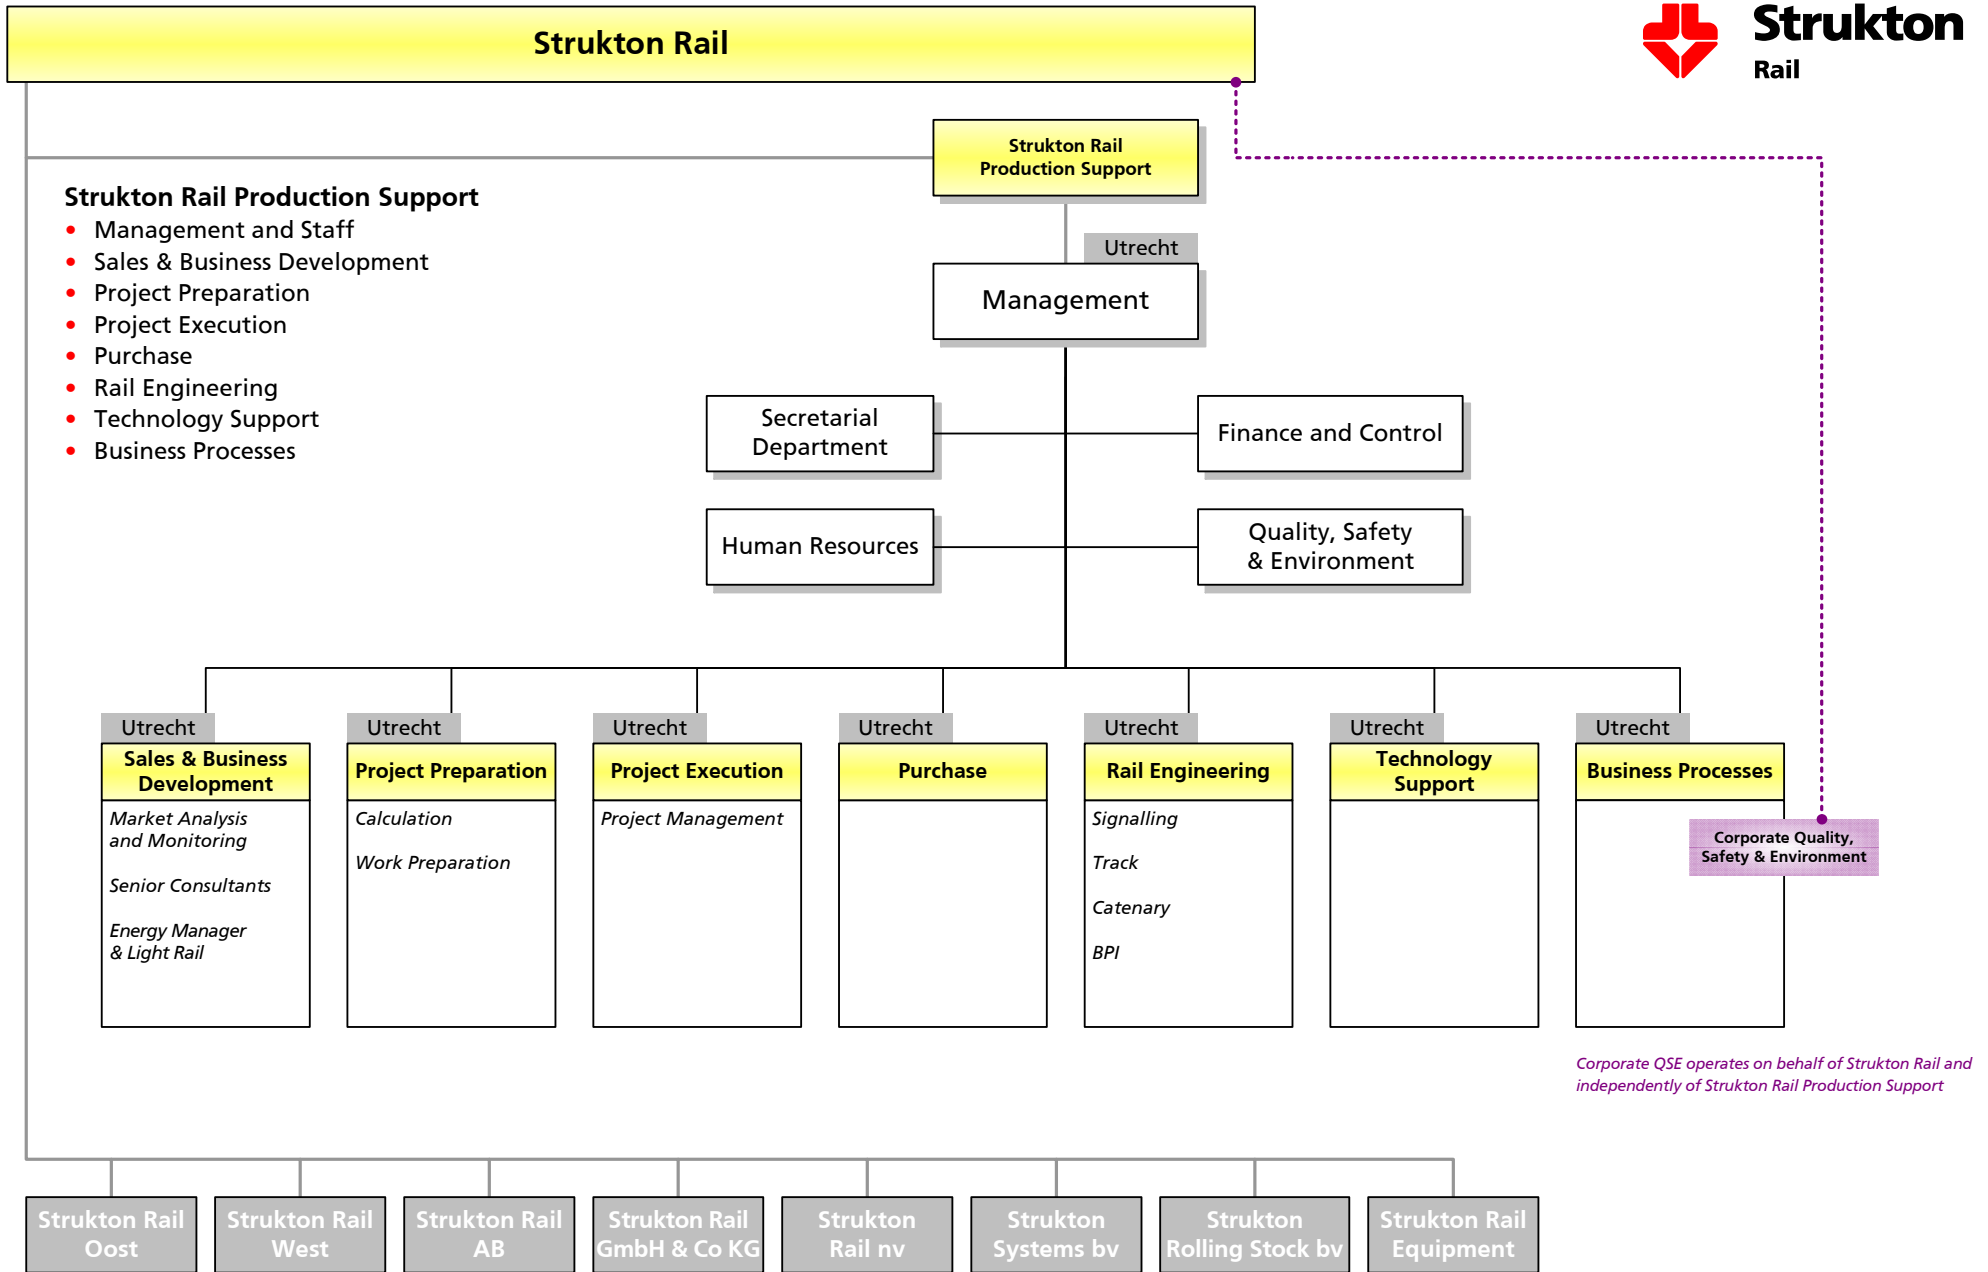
Strukton Rail

Strukton
Rail

Strukton Rail Production Support

Strukton Rail Production Support
- Management and Staff
- Sales & Business Development
- Project Preparation
- Project Execution
- Purchase
- Rail Engineering
- Technology Support
- Business Processes

Utrecht
Management

Secretarial Department

Finance and Control

Human Resources

Quality, Safety & Environment

Utrecht
Sales & Business Development
Market Analysis and Monitoring
Senior Consultants
Energy Manager & Light Rail

Utrecht
Project Preparation
Calculation
Work Preparation

Utrecht
Project Execution
Project Management

Utrecht
Purchase

Utrecht
Rail Engineering
Signalling
Track
Catenary
BPI

Utrecht
Technology Support

Utrecht
Business Processes

Corporate Quality, Safety & Environment

Corporate QSE operates on behalf of Strukton Rail and independently of Strukton Rail Production Support

Strukton Rail Oost
Strukton Rail West
Strukton Rail AB
Strukton Rail GmbH & Co KG
Strukton Rail nv
Strukton Systems bv
Strukton Rolling Stock bv
Strukton Rail Equipment